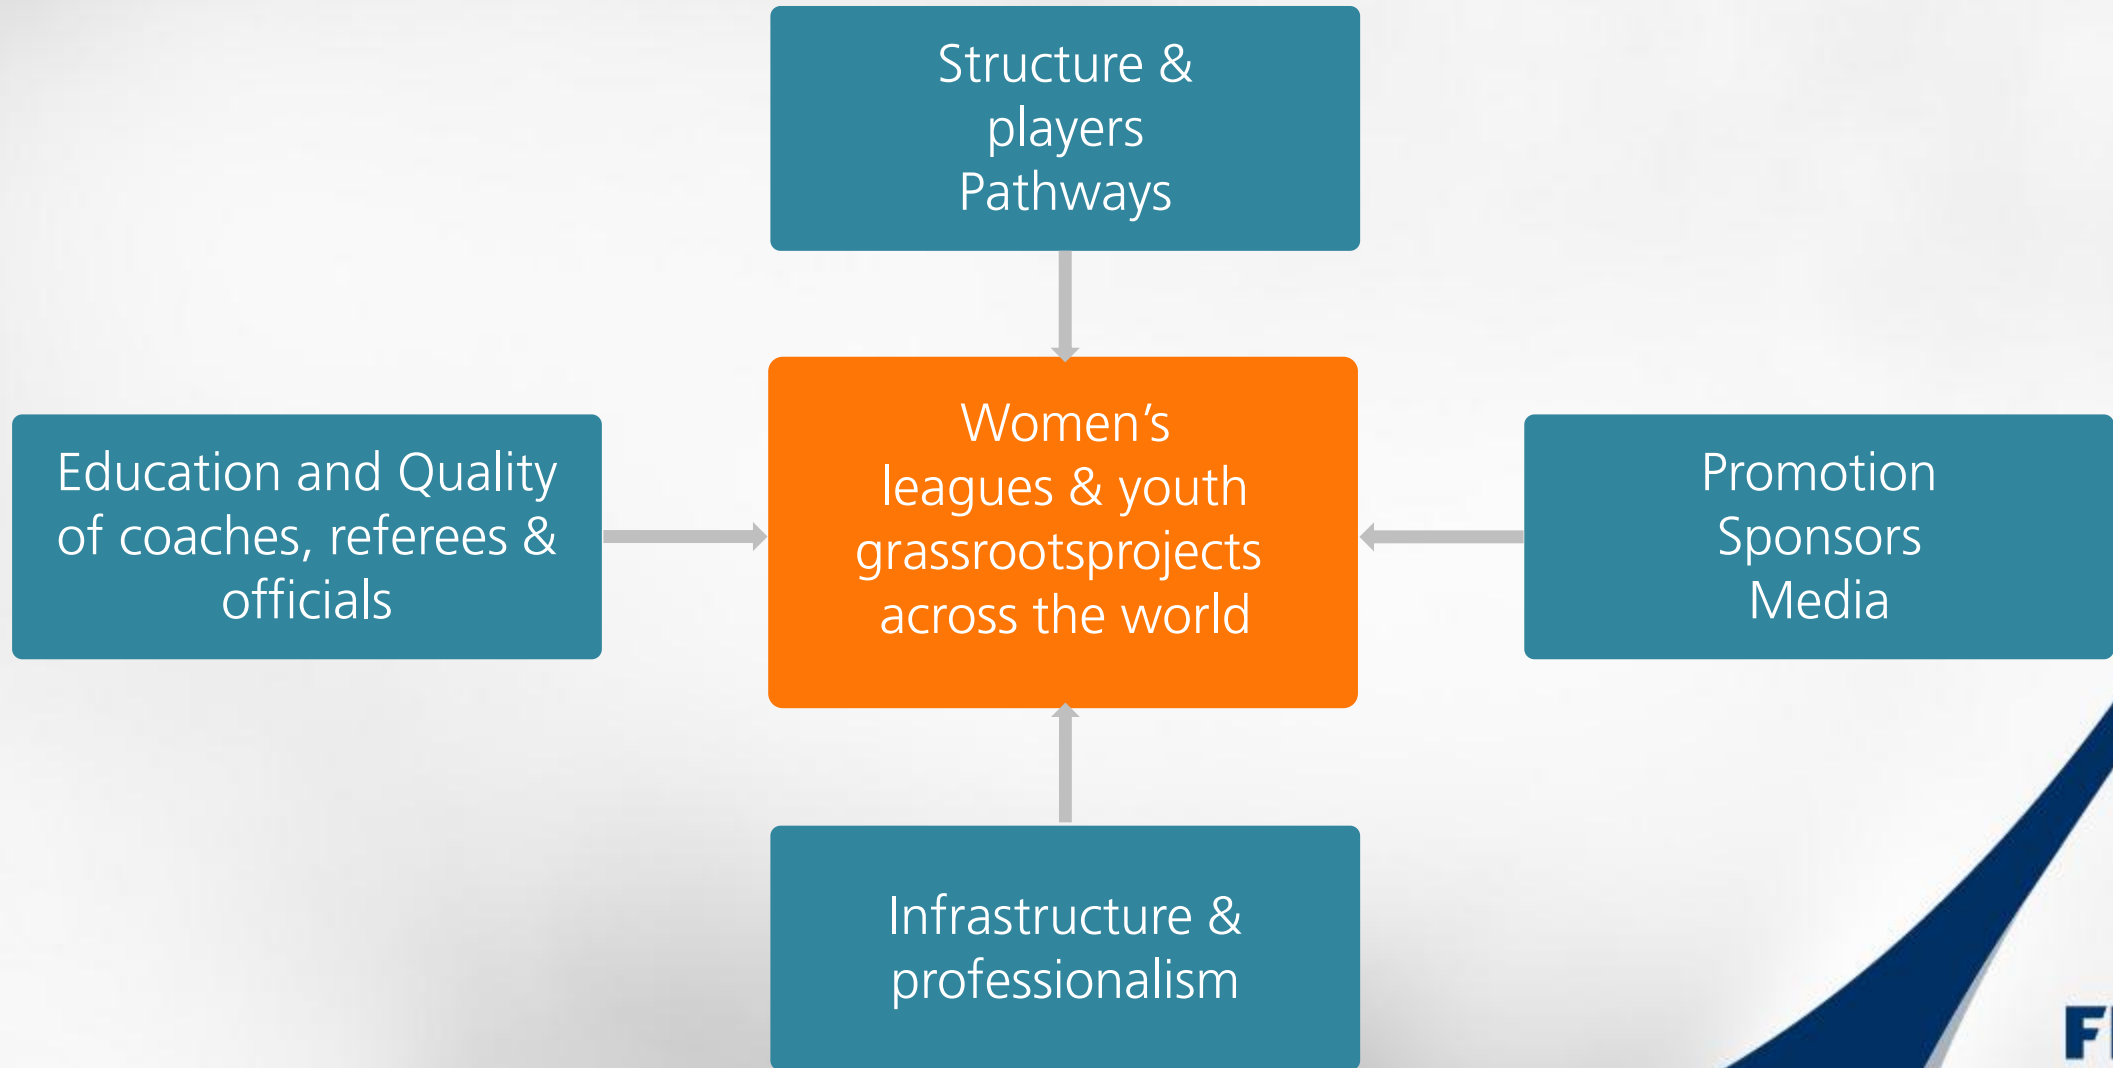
Structure & players Pathways

Education and Quality of coaches, referees & officials

Women's leagues & youth grassrootsprojects across the world

Promotion Sponsors Media

Infrastructure & professionalism

F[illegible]